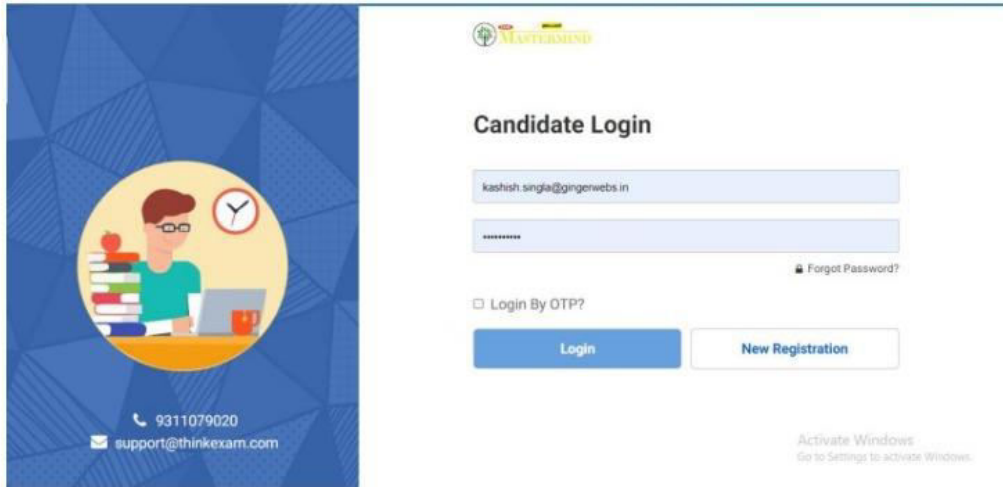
MASTERMIND

Candidate Login

kashish.singla@gingerwebs.in

••••••••••

Forgot Password?

Login By OTP?

Login

New Registration

9311079020
support@thinkexam.com

Activate Windows
Go to Settings to activate Windows.